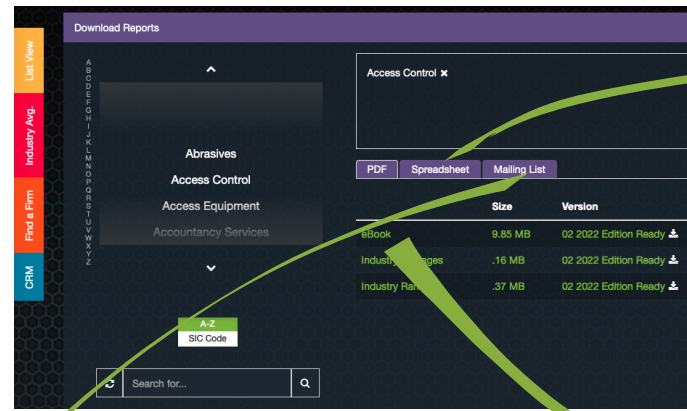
List View
Industry Avg.
Find a Firm
CRM

Download Reports

A B C D E F G H I J K L M N O P Q R S T U V W X Y Z

Abrasives
Access Control
Access Equipment
Accountancy Services

A-Z
SIC Code

Search for...

Access Control ×

PDF | Spreadsheet | Mailing List

| | Size | Version |
|---|---|---|
| eBook | 9.85 MB | 02 2022 Edition Ready |
| Industry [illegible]ages | .16 MB | 02 2022 Edition Ready |
| Industry Ra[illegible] | .37 MB | 02 2022 Edition Ready |